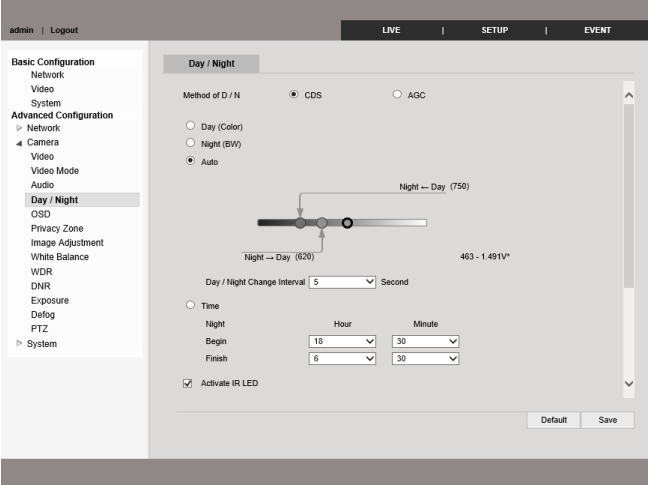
admin | Logout

LIVE | SETUP | EVENT

Basic Configuration
Network
Video
System
Advanced Configuration
▷ Network
◢ Camera
Video
Video Mode
Audio
Day / Night
OSD
Privacy Zone
Image Adjustment
White Balance
WDR
DNR
Exposure
Defog
PTZ
▷ System

Day / Night

Method of D / N ◉ CDS ○ AGC

○ Day (Color)
○ Night (BW)
◉ Auto

Night ← Day (750)

Night → Day (620)

463 - 1.491V*

Day / Night Change Interval 5 Second

○ Time

| Night | Hour | Minute |
|---|---|---|
| Begin | 18 | 30 |
| Finish | 6 | 30 |

☑ Activate IR LED

Default Save